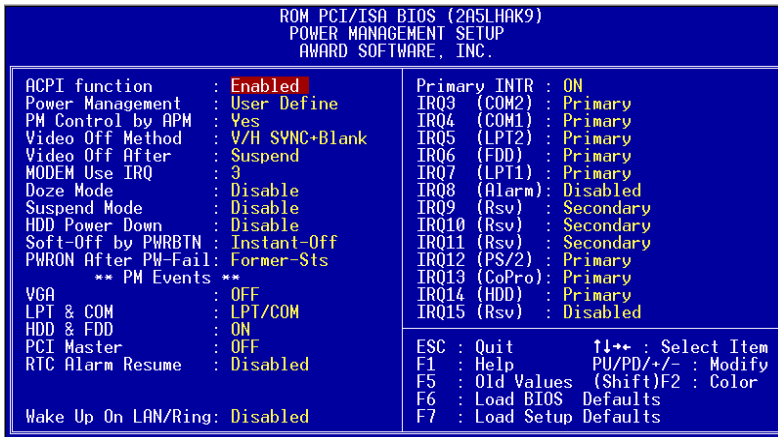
ROM PCI/ISA BIOS (2A5LHAK9)
POWER MANAGEMENT SETUP
AWARD SOFTWARE, INC.

ACPI function : Enabled
Power Management : User Define
PM Control by APM : Yes
Video Off Method : V/H SYNC+Blank
Video Off After : Suspend
MODEM Use IRQ : 3
Doze Mode : Disable
Suspend Mode : Disable
HDD Power Down : Disable
Soft-Off by PWRBTN : Instant-Off
PWRON After PW-Fail: Former-Sts
** PM Events **
VGA : OFF
LPT & COM : LPT/COM
HDD & FDD : ON
PCI Master : OFF
RTC Alarm Resume : Disabled

Wake Up On LAN/Ring: Disabled

Primary INTR : ON
IRQ3 (COM2) : Primary
IRQ4 (COM1) : Primary
IRQ5 (LPT2) : Primary
IRQ6 (FDD) : Primary
IRQ7 (LPT1) : Primary
IRQ8 (Alarm): Disabled
IRQ9 (Rsv) : Secondary
IRQ10 (Rsv) : Secondary
IRQ11 (Rsv) : Secondary
IRQ12 (PS/2) : Primary
IRQ13 (CoPro): Primary
IRQ14 (HDD) : Primary
IRQ15 (Rsv) : Disabled

ESC : Quit ↑↓→← : Select Item
F1 : Help PU/PD/+/- : Modify
F5 : Old Values (Shift)F2 : Color
F6 : Load BIOS Defaults
F7 : Load Setup Defaults